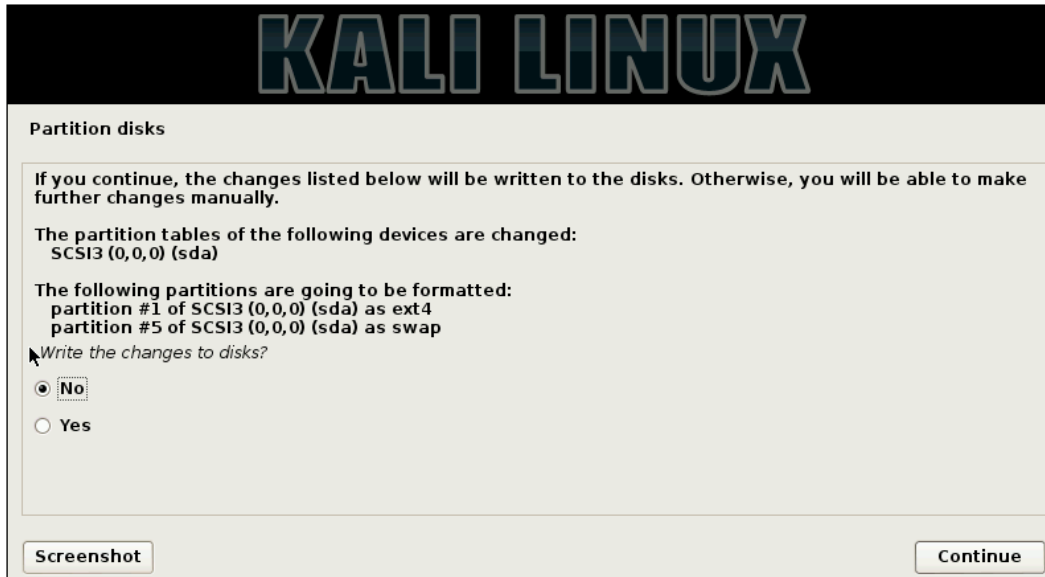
KALI LINUX

Partition disks

If you continue, the changes listed below will be written to the disks. Otherwise, you will be able to make further changes manually.

The partition tables of the following devices are changed:
SCSI3 (0,0,0) (sda)

The following partitions are going to be formatted:
partition #1 of SCSI3 (0,0,0) (sda) as ext4
partition #5 of SCSI3 (0,0,0) (sda) as swap

Write the changes to disks?

No

Yes

Screenshot

Continue